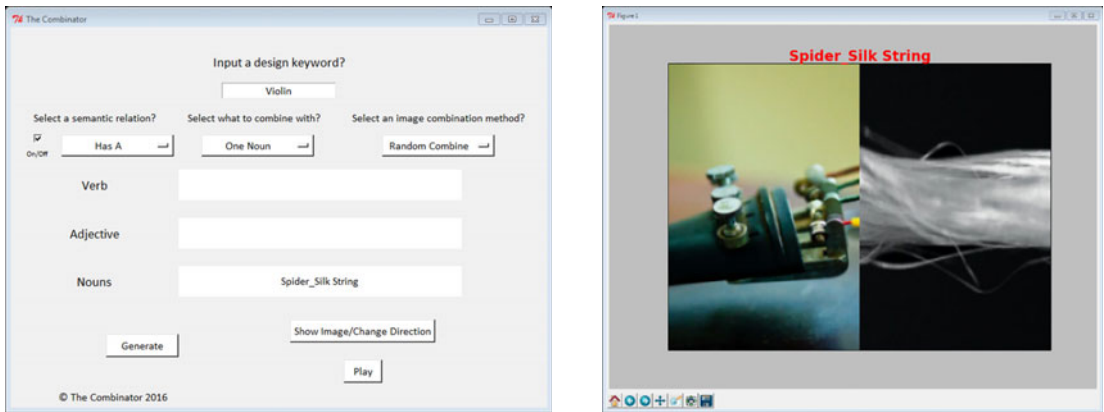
The Combinator

Input a design keyword?

Violin

Select a semantic relation?

Select what to combine with?

Select an image combination method?

On/Off

Has A

One Noun

Random Combine

Verb

Adjective

Nouns

Spider_Silk String

Show Image/Change Direction

Generate

Play

© The Combinator 2016

Figure 1

Spider Silk String